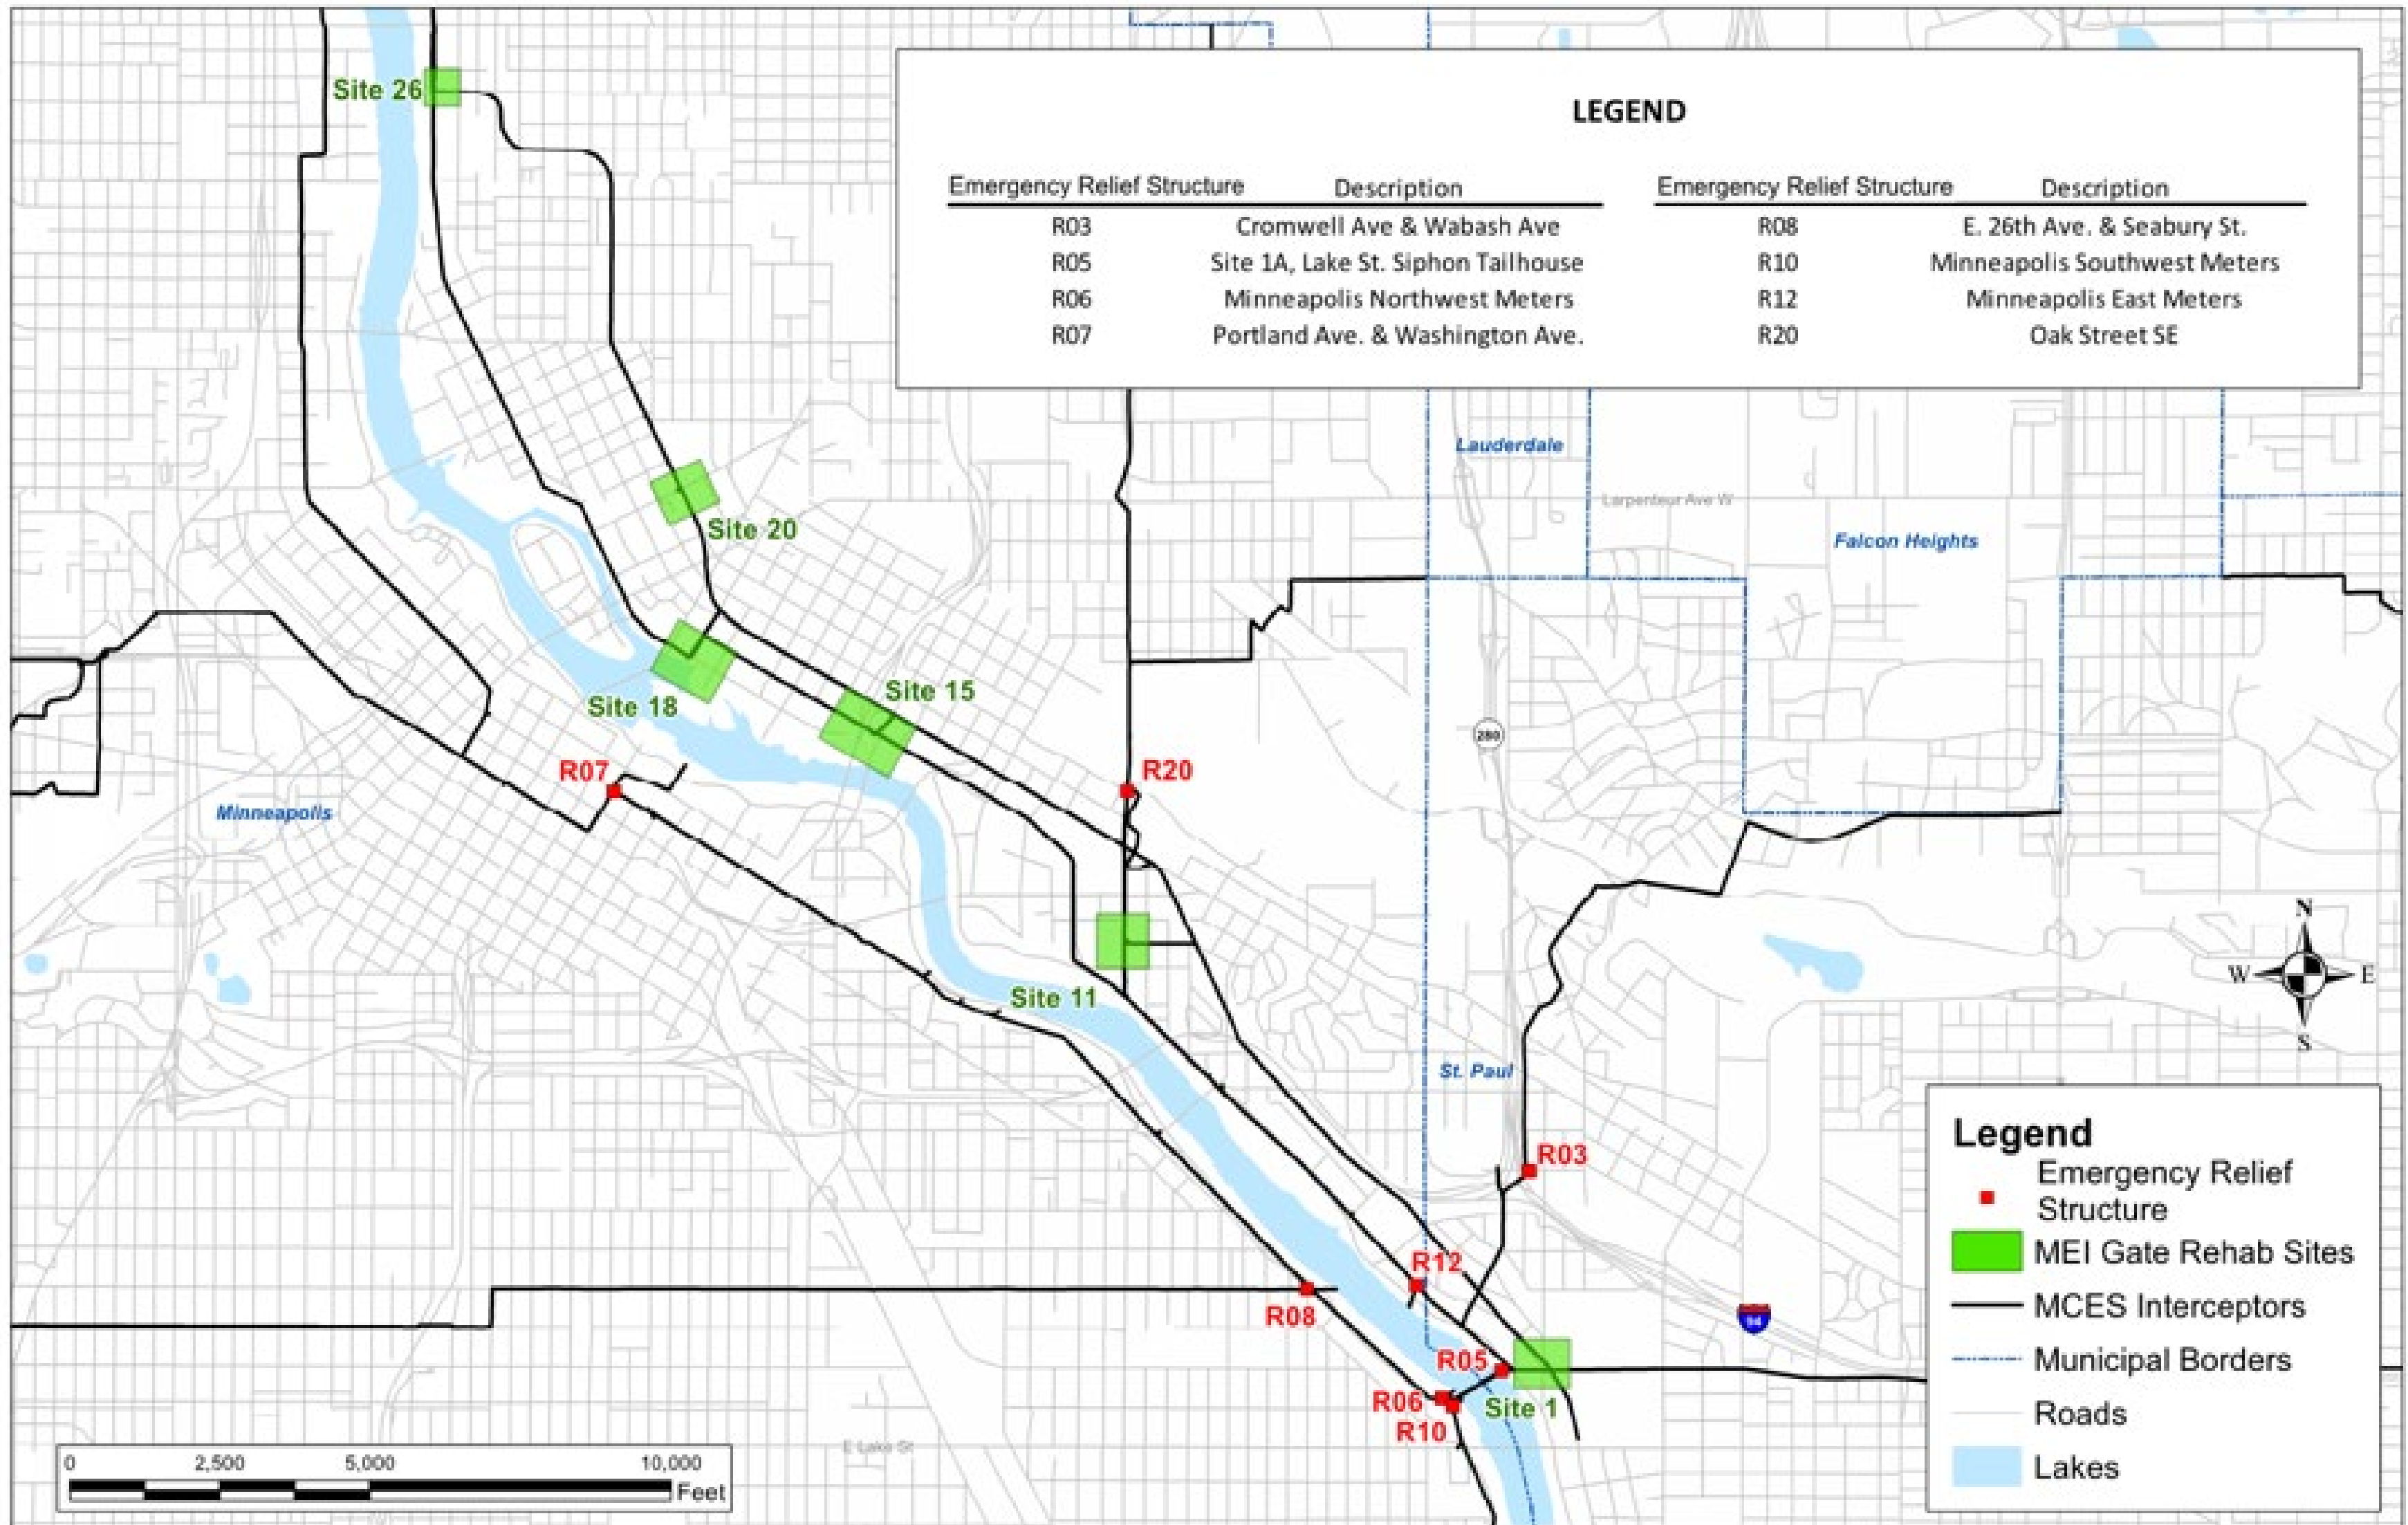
LEGEND

| Emergency Relief Structure | Description | Emergency Relief Structure | Description |
|---|---|---|---|
| R03 | Cromwell Ave & Wabash Ave | R08 | E. 26th Ave. & Seabury St. |
| R05 | Site 1A, Lake St. Siphon Tailhouse | R10 | Minneapolis Southwest Meters |
| R06 | Minneapolis Northwest Meters | R12 | Minneapolis East Meters |
| R07 | Portland Ave. & Washington Ave. | R20 | Oak Street SE |

Site 26
Site 20
Site 18
Site 15
Site 11
Site 1
R07
R20
R03
R12
R08
R05
R06
R10
Minneapolis
Lauderdale
Larpenteur Ave W
Falcon Heights
St. Paul
280
94
E Lake St
N
W
E
S

Legend
Emergency Relief Structure
MEI Gate Rehab Sites
MCES Interceptors
Municipal Borders
Roads
Lakes

0 2,500 5,000 10,000
Feet